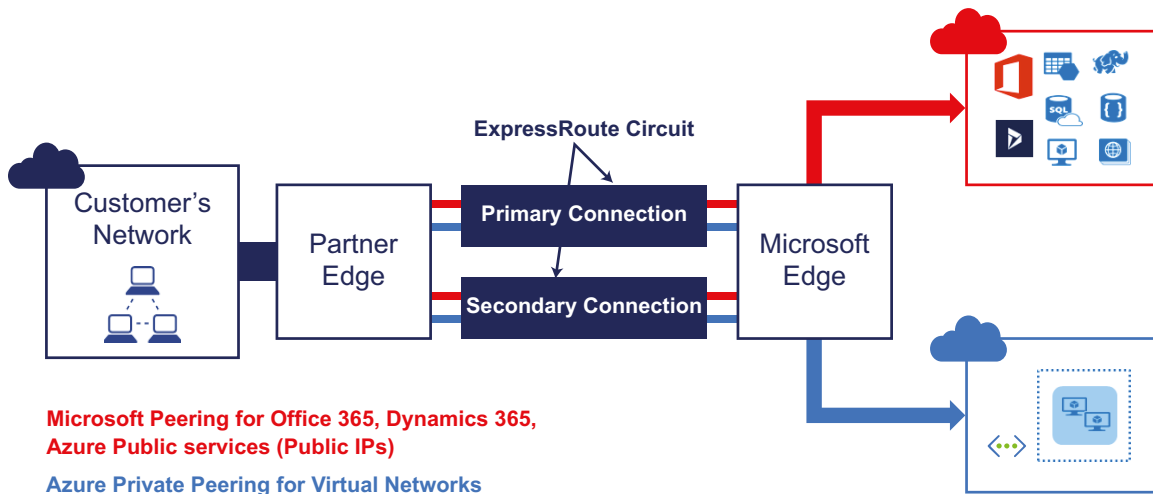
ExpressRoute Circuit

Customer's Network

Partner Edge

Primary Connection

Secondary Connection

Microsoft Edge

SQL

Microsoft Peering for Office 365, Dynamics 365, Azure Public services (Public IPs)

Azure Private Peering for Virtual Networks